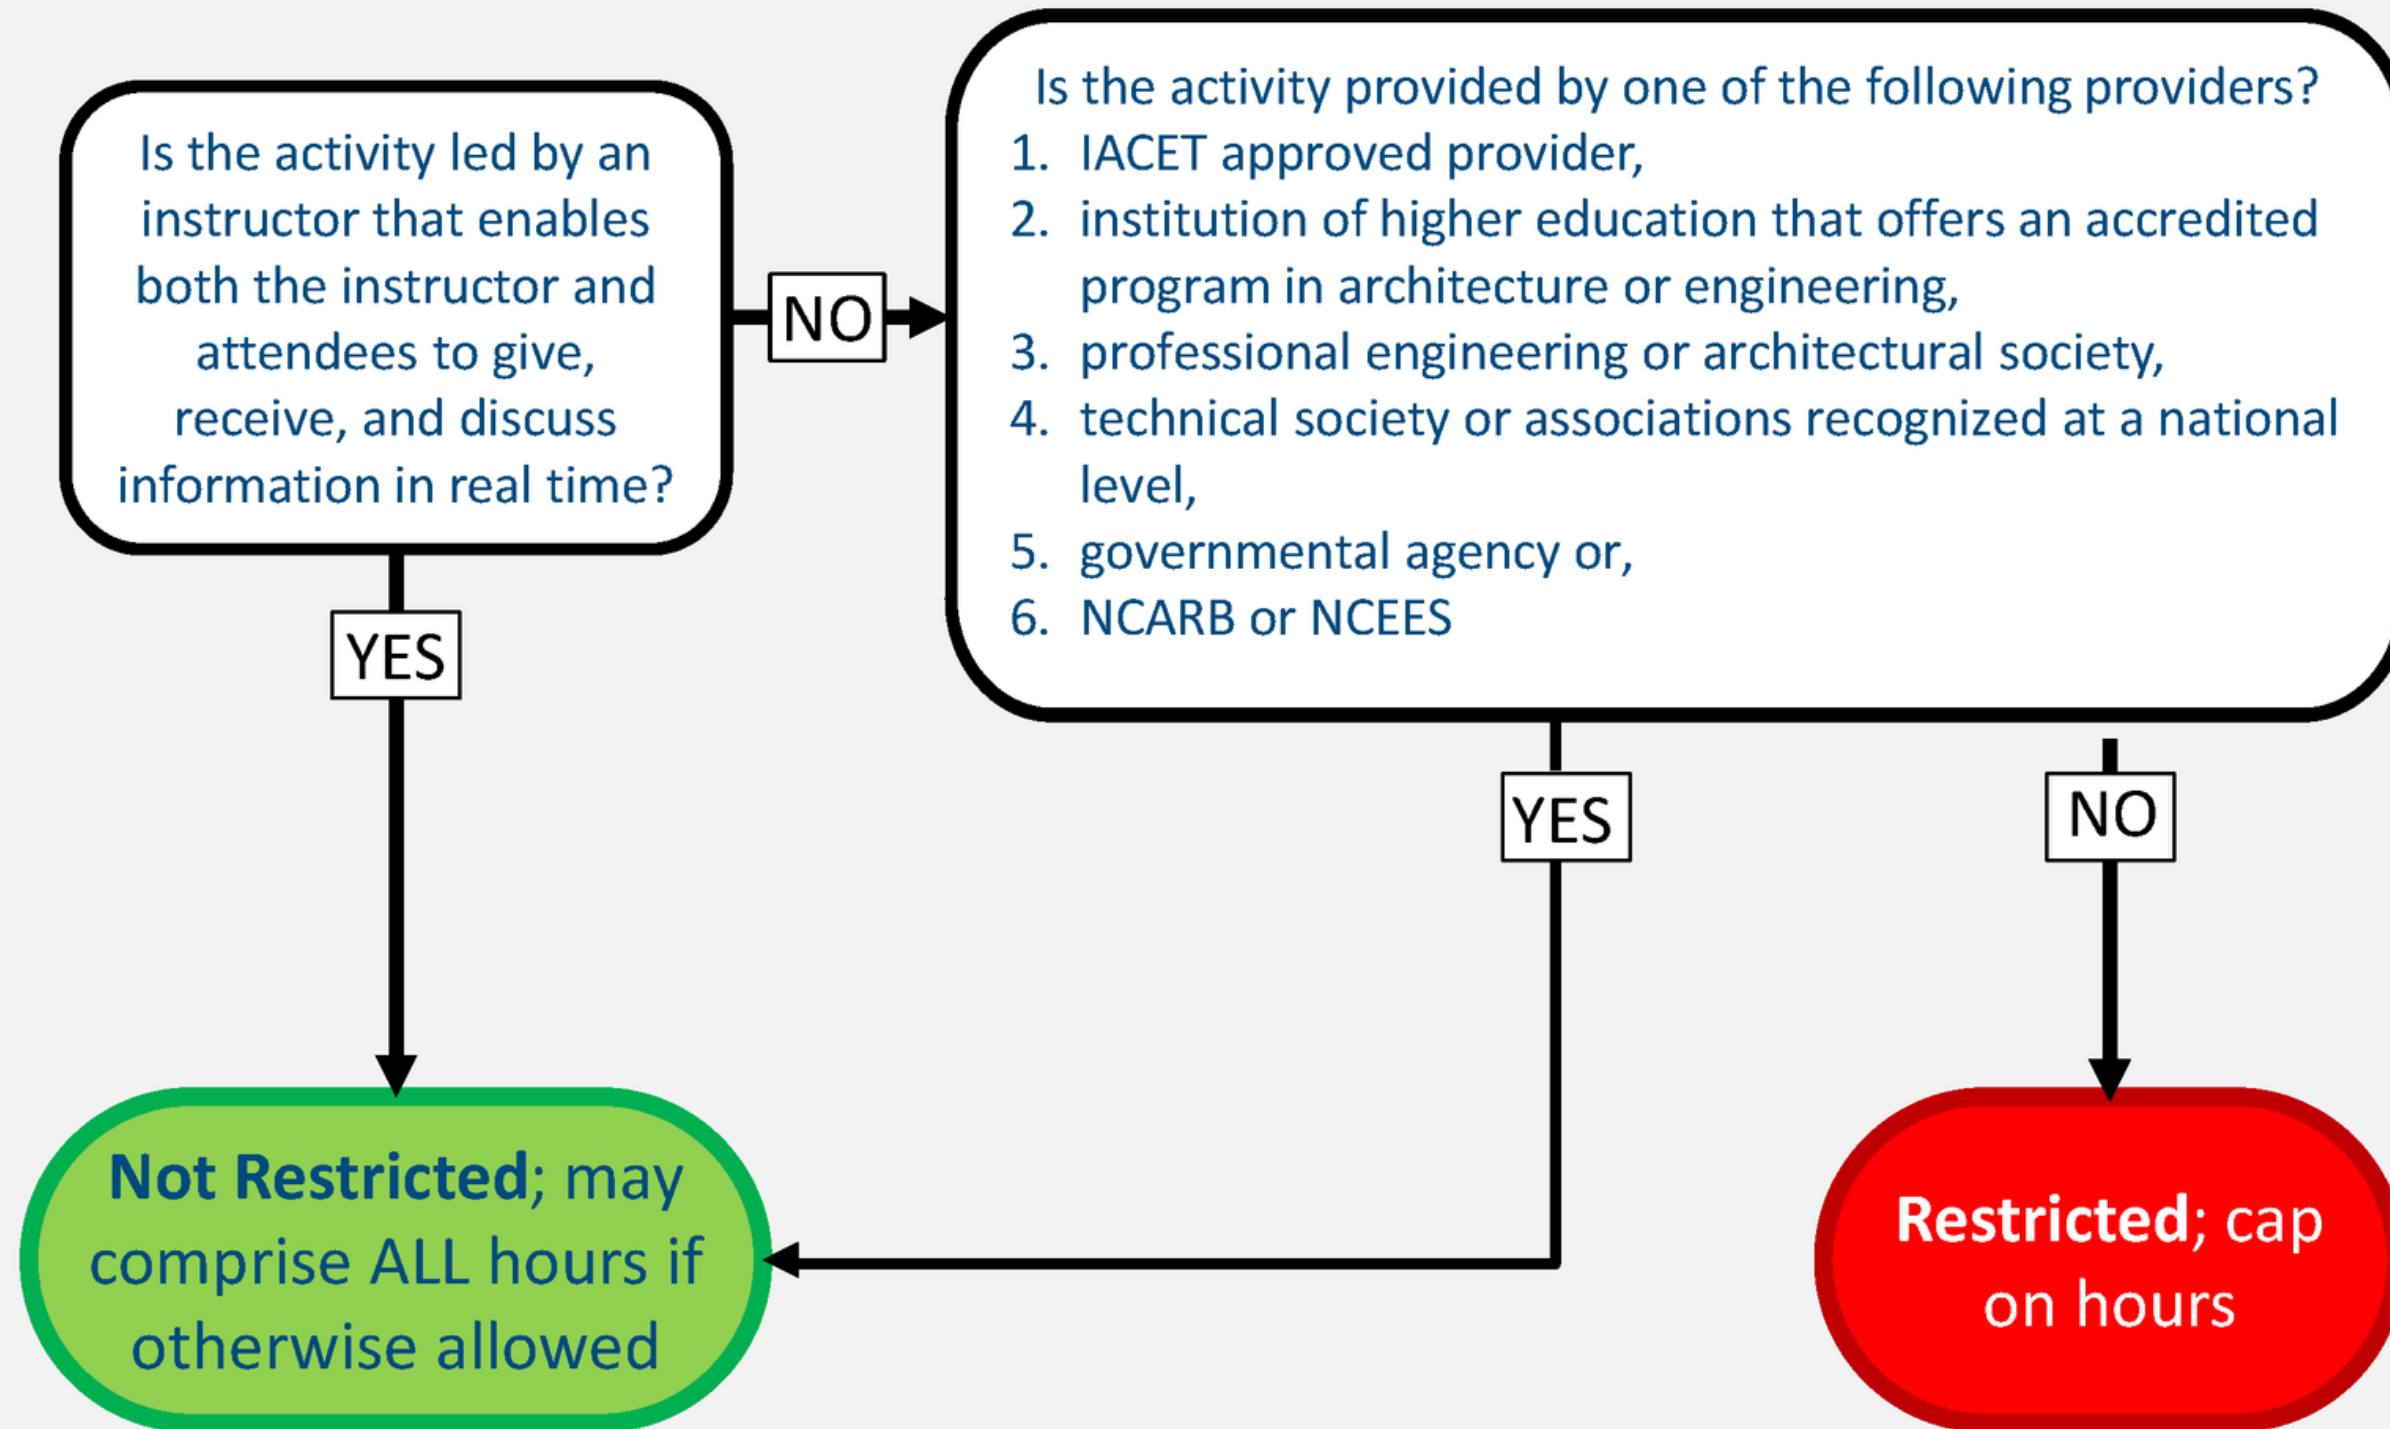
Is the activity led by an instructor that enables both the instructor and attendees to give, receive, and discuss information in real time?

NO

Is the activity provided by one of the following providers?
1. IACET approved provider,
2. institution of higher education that offers an accredited program in architecture or engineering,
3. professional engineering or architectural society,
4. technical society or associations recognized at a national level,
5. governmental agency or,
6. NCARB or NCEES

YES

YES

NO

**Not Restricted**; may comprise ALL hours if otherwise allowed

**Restricted**; cap on hours